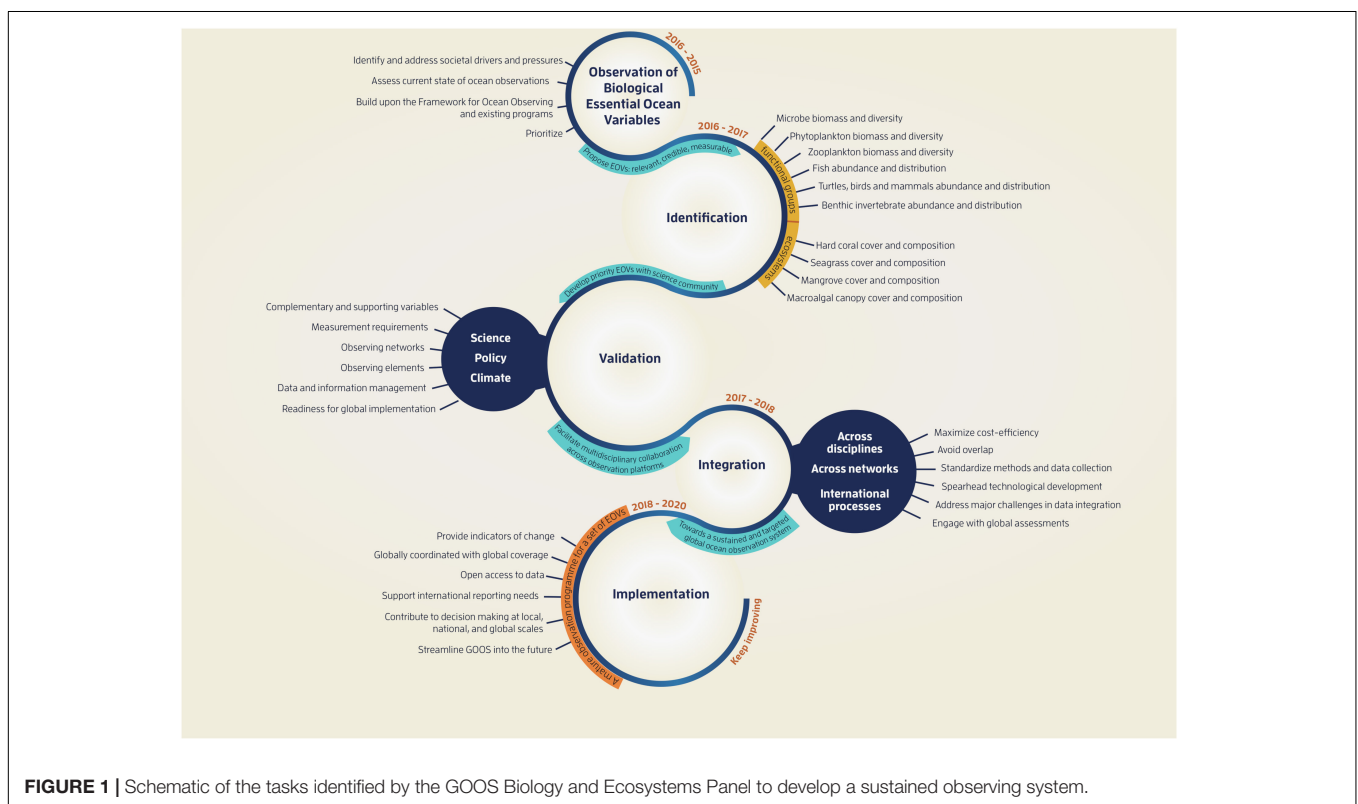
2016 - 2015

Observation of Biological Essential Ocean Variables

Identify and address societal drivers and pressures

Assess current state of ocean observations

Build upon the Framework for Ocean Observing and existing programs

Prioritize

Propose EOVs: relevant, credible, measurable

2016 - 2017

Identification

functional groups

Microbe biomass and diversity

Phytoplankton biomass and diversity

Zooplankton biomass and diversity

Fish abundance and distribution

Turtles, birds and mammals abundance and distribution

Benthic invertebrate abundance and distribution

ecosystems

Hard coral cover and composition

Seagrass cover and composition

Mangrove cover and composition

Macroalgal canopy cover and composition

Develop priority EOVs with science community

Science
Policy
Climate

Complementary and supporting variables

Measurement requirements

Observing networks

Observing elements

Data and information management

Readiness for global implementation

Validation

Facilitate multidisciplinary collaboration across observation platforms

2017 - 2018

Integration

Across disciplines
Across networks
International processes

Maximize cost-efficiency

Avoid overlap

Standardize methods and data collection

Spearhead technological development

Address major challenges in data integration

Engage with global assessments

Towards a sustained and targeted global ocean observation system

2018 - 2020

A mature observation programme for a set of EOVs

Implementation

Provide indicators of change

Globally coordinated with global coverage

Open access to data

Support international reporting needs

Contribute to decision making at local, national, and global scales

Streamline GOOS into the future

Keep improving

FIGURE 1 | Schematic of the tasks identified by the GOOS Biology and Ecosystems Panel to develop a sustained observing system.